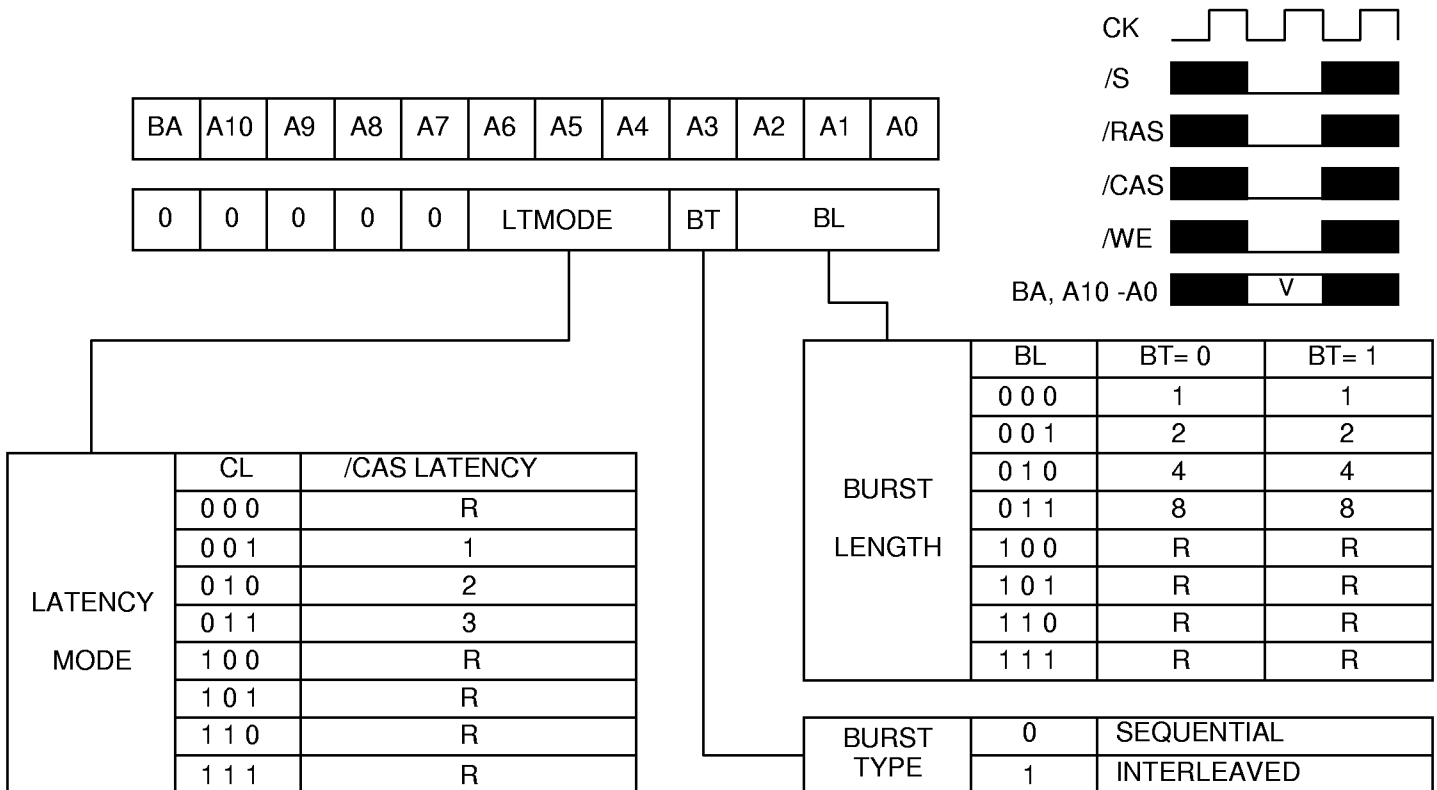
CK
/S
/RAS
/CAS
/WE
BA, A10 -A0 V

| BA | A10 | A9 | A8 | A7 | A6 | A5 | A4 | A3 | A2 | A1 | A0 |
|---|---|---|---|---|---|---|---|---|---|---|---|

| 0 | 0 | 0 | 0 | 0 | LTMODE | BT | BL |
|---|---|---|---|---|---|---|---|

| BURST LENGTH | BL | BT= 0 | BT= 1 |
|---|---|---|---|
| | 0 0 0 | 1 | 1 |
| | 0 0 1 | 2 | 2 |
| | 0 1 0 | 4 | 4 |
| | 0 1 1 | 8 | 8 |
| | 1 0 0 | R | R |
| | 1 0 1 | R | R |
| | 1 1 0 | R | R |
| | 1 1 1 | R | R |

| LATENCY MODE | CL | /CAS LATENCY |
|---|---|---|
| | 0 0 0 | R |
| | 0 0 1 | 1 |
| | 0 1 0 | 2 |
| | 0 1 1 | 3 |
| | 1 0 0 | R |
| | 1 0 1 | R |
| | 1 1 0 | R |
| | 1 1 1 | R |

| BURST TYPE | 0 | SEQUENTIAL |
|---|---|---|
| | 1 | INTERLEAVED |